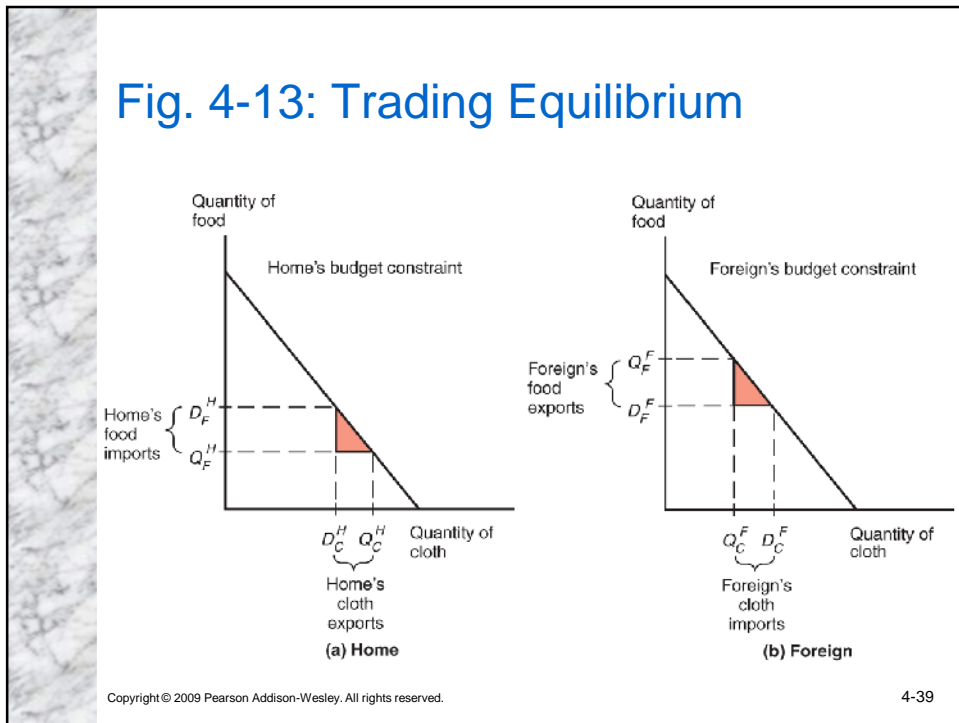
Fig. 4-13: Trading Equilibrium

Quantity of food

Home's budget constraint

Home's food imports

$D_F^H$

$Q_F^H$

$D_C^H$ $Q_C^H$

Quantity of cloth

Home's cloth exports

(a) Home

Quantity of food

Foreign's budget constraint

Foreign's food exports

$Q_F^F$

$D_F^F$

$Q_C^F$ $D_C^F$

Quantity of cloth

Foreign's cloth imports

(b) Foreign

Copyright © 2009 Pearson Addison-Wesley. All rights reserved.

4-39